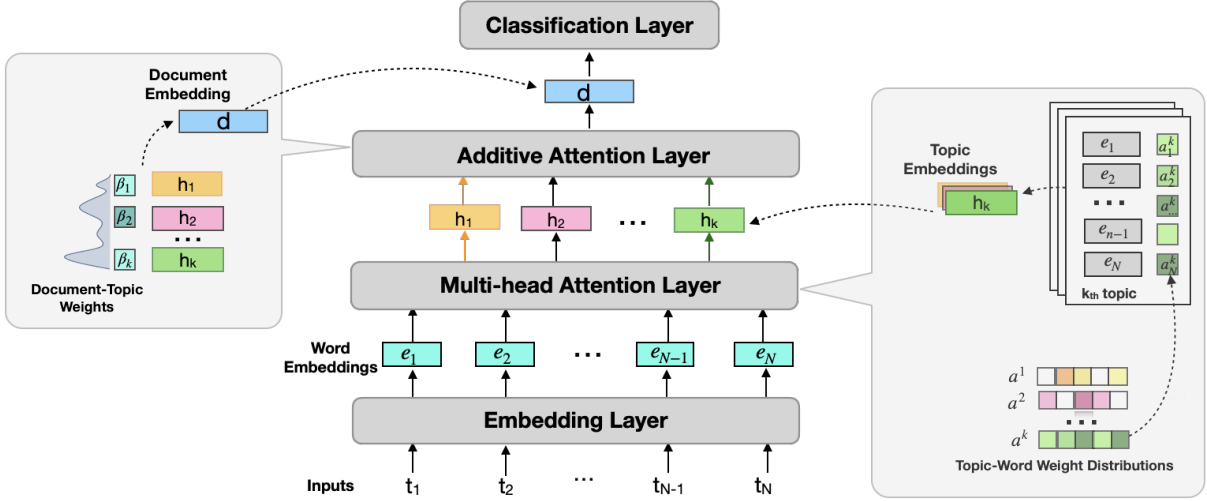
Classification Layer

d

Document Embedding

d

$\beta_1$ h₁
$\beta_2$ h₂
...
$\beta_k$ hₖ

Document-Topic Weights

Additive Attention Layer

h₁ h₂ ... hₖ

Topic Embeddings

hₖ

$e_1$ $a_1^k$
$e_2$ $a_2^k$
... $a_{...}^k$
$e_{n-1}$
$e_N$ $a_N^k$

kth topic

Multi-head Attention Layer

Word Embeddings

$e_1$ $e_2$ ... $e_{N-1}$ $e_N$

$a^1$
$a^2$
...
$a^k$

Topic-Word Weight Distributions

Embedding Layer

Inputs t₁ t₂ ... tN-1 tN